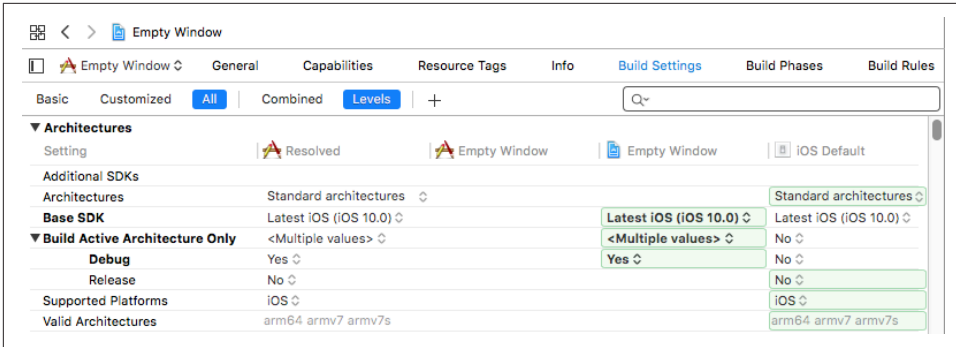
Empty Window

Empty Window ◇ General Capabilities Resource Tags Info Build Settings Build Phases Build Rules

Basic Customized All Combined Levels +

▼ Architectures

| Setting | Resolved | Empty Window | Empty Window | iOS Default |
|---|---|---|---|---|
| Additional SDKs | | | | |
| Architectures | Standard architectures ◇ | | | Standard architectures ◇ |
| Base SDK | Latest iOS (iOS 10.0) ◇ | | Latest iOS (iOS 10.0) ◇ | Latest iOS (iOS 10.0) ◇ |
| ▼ Build Active Architecture Only | <Multiple values> ◇ | | <Multiple values> ◇ | No ◇ |
| Debug | Yes ◇ | | Yes ◇ | No ◇ |
| Release | No ◇ | | | No ◇ |
| Supported Platforms | iOS ◇ | | | iOS ◇ |
| Valid Architectures | arm64 armv7 armv7s | | | arm64 armv7 armv7s |